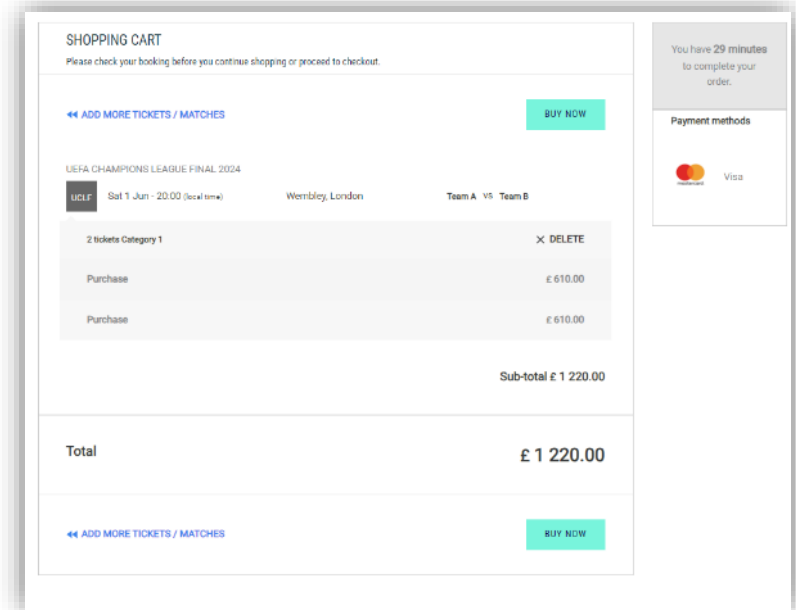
SHOPPING CART
Please check your booking before you continue shopping or proceed to checkout.

◂◂ ADD MORE TICKETS / MATCHES

BUY NOW

UEFA CHAMPIONS LEAGUE FINAL 2024

UCLF Sat 1 Jun - 20:00 (local time) Wembley, London Team A VS Team B

2 tickets Category 1 ✕ DELETE

Purchase £ 610.00

Purchase £ 610.00

Sub-total £ 1 220.00

Total £ 1 220.00

◂◂ ADD MORE TICKETS / MATCHES

BUY NOW

You have 29 minutes to complete your order.

Payment methods

mastercard Visa